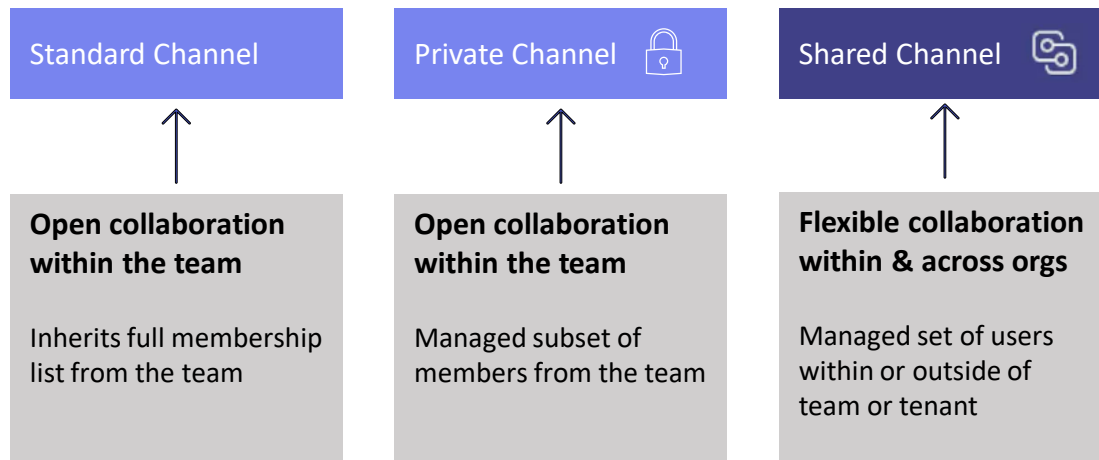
Standard Channel

Open collaboration within the team

Inherits full membership list from the team

Private Channel

Open collaboration within the team

Managed subset of members from the team

Shared Channel

Flexible collaboration within & across orgs

Managed set of users within or outside of team or tenant